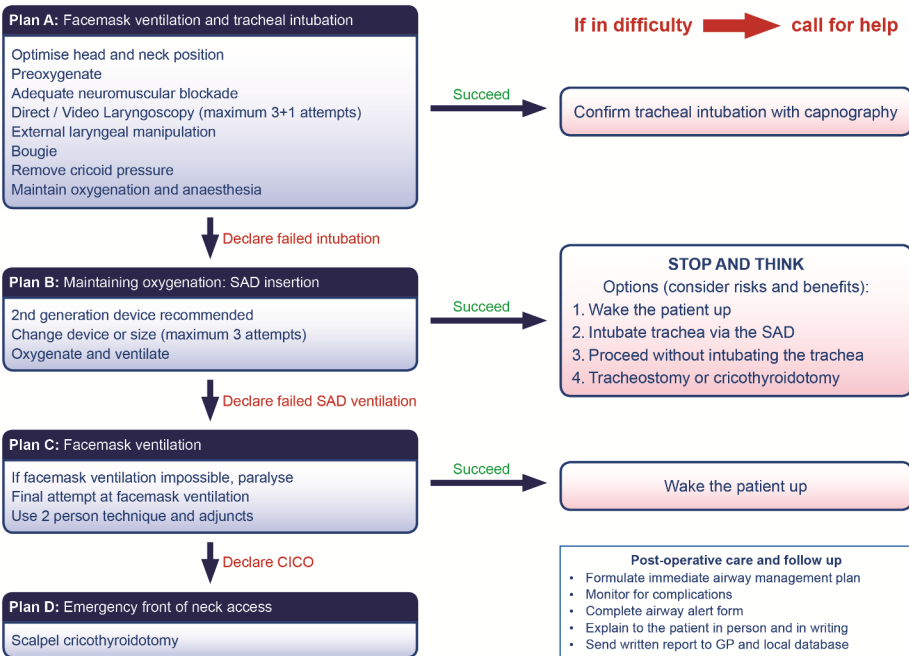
**Plan A:** Facemask ventilation and tracheal intubation

Optimise head and neck position
Preoxygenate
Adequate neuromuscular blockade
Direct / Video Laryngoscopy (maximum 3+1 attempts)
External laryngeal manipulation
Bougie
Remove cricoid pressure
Maintain oxygenation and anaesthesia

If in difficulty call for help

Succeed

Confirm tracheal intubation with capnography

Declare failed intubation

**Plan B:** Maintaining oxygenation: SAD insertion

2nd generation device recommended
Change device or size (maximum 3 attempts)
Oxygenate and ventilate

Succeed

**STOP AND THINK**
Options (consider risks and benefits):
1. Wake the patient up
2. Intubate trachea via the SAD
3. Proceed without intubating the trachea
4. Tracheostomy or cricothyroidotomy

Declare failed SAD ventilation

**Plan C:** Facemask ventilation

If facemask ventilation impossible, paralyse
Final attempt at facemask ventilation
Use 2 person technique and adjuncts

Succeed

Wake the patient up

Declare CICO

**Plan D:** Emergency front of neck access

Scalpel cricothyroidotomy

**Post-operative care and follow up**
- Formulate immediate airway management plan
- Monitor for complications
- Complete airway alert form
- Explain to the patient in person and in writing
- Send written report to GP and local database